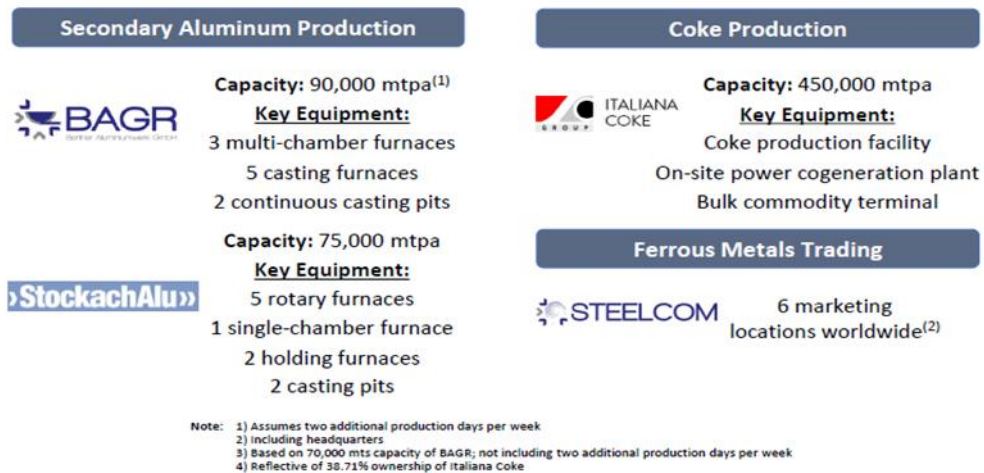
Secondary Aluminum Production

BAGR
Berliner Aluminiumwerk GmbH

Capacity: 90,000 mtpa$^{(1)}$
Key Equipment:
3 multi-chamber furnaces
5 casting furnaces
2 continuous casting pits

›StockachAlu››

Capacity: 75,000 mtpa
Key Equipment:
5 rotary furnaces
1 single-chamber furnace
2 holding furnaces
2 casting pits

Coke Production

GROUP ITALIANA COKE

Capacity: 450,000 mtpa
Key Equipment:
Coke production facility
On-site power cogeneration plant
Bulk commodity terminal

Ferrous Metals Trading

STEELCOM

6 marketing locations worldwide$^{(2)}$

Note: 1) Assumes two additional production days per week
2) Including headquarters
3) Based on 70,000 mts capacity of BAGR; not including two additional production days per week
4) Reflective of 38.71% ownership of Italiana Coke